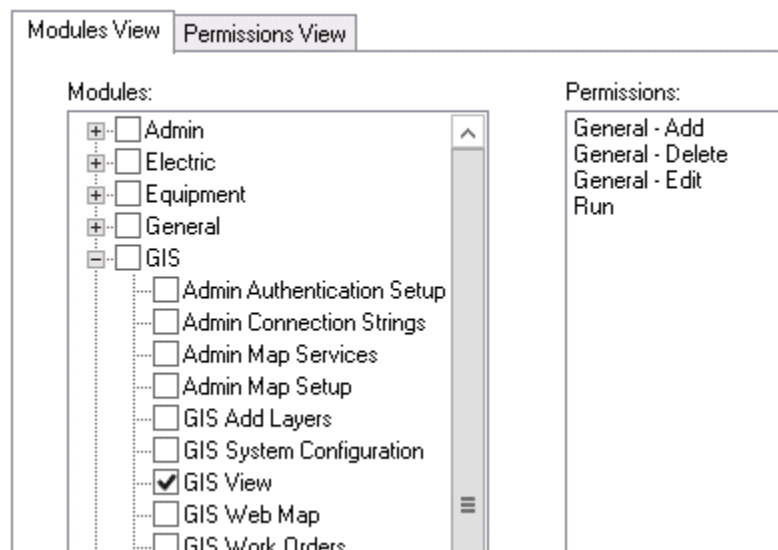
Modules View | Permissions View

Modules:

Admin
Electric
Equipment
General
GIS
Admin Authentication Setup
Admin Connection Strings
Admin Map Services
Admin Map Setup
GIS Add Layers
GIS System Configuration
GIS View
GIS Web Map
GIS Work Orders

Permissions:

General - Add
General - Delete
General - Edit
Run